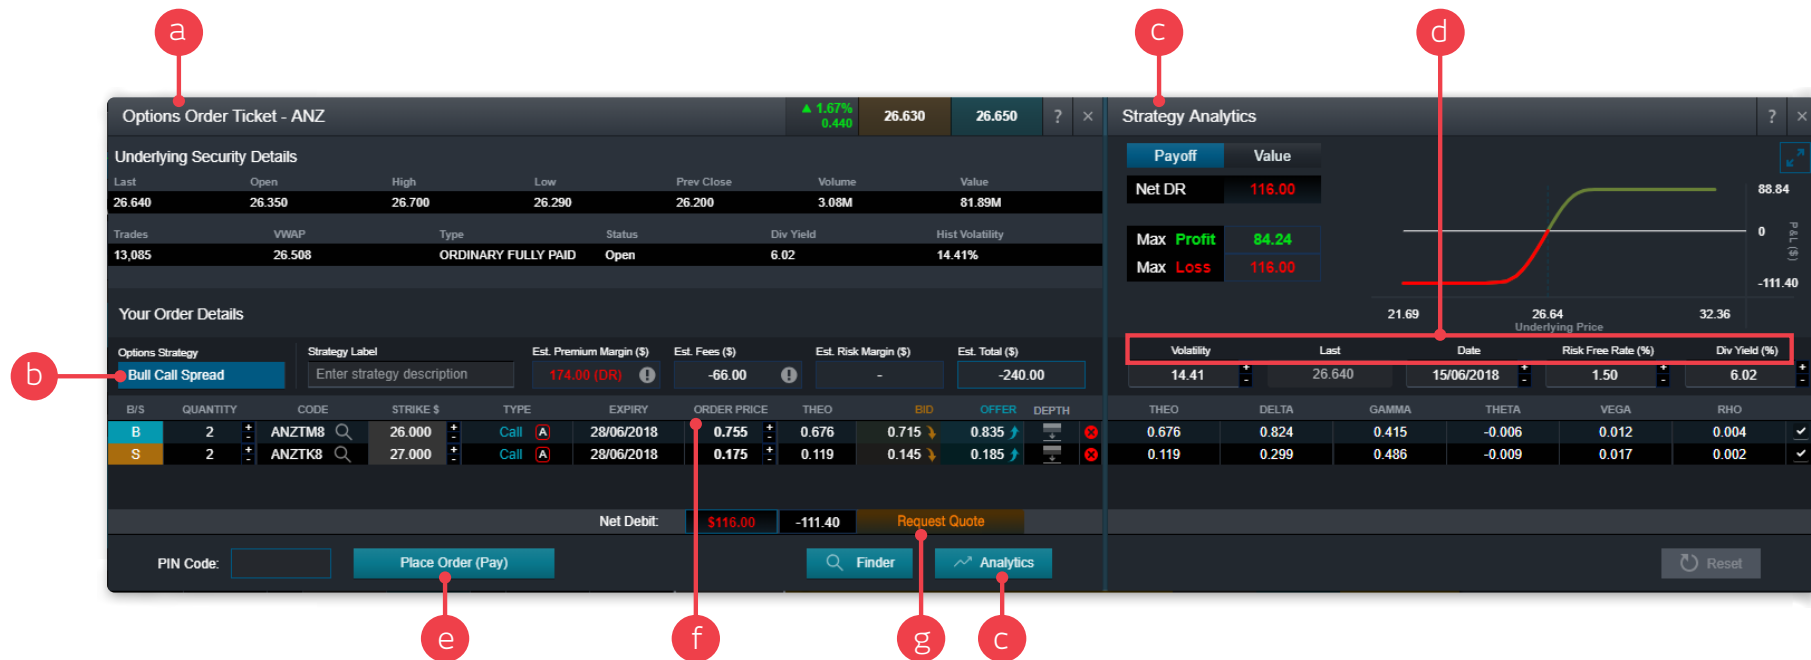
a

c

d

Options Order Ticket - ANZ

▲ 1.67% 0.440

26.630

26.650

?

×

Strategy Analytics

?

×

Underlying Security Details

| Last | Open | High | Low | Prev Close | Volume | Value |
|---|---|---|---|---|---|---|
| 26.640 | 26.350 | 26.700 | 26.290 | 26.200 | 3.08M | 81.89M |

| Trades | VWAP | Type | Status | Div Yield | Hist Volatility |
|---|---|---|---|---|---|
| 13,085 | 26.508 | ORDINARY FULLY PAID | Open | 6.02 | 14.41% |

Payoff Value

Net DR 116.00

Max Profit 84.24

Max Loss 116.00

88.84

0

-111.40

P&L ($)

21.69

26.64

32.36

Underlying Price

Your Order Details

b

Options Strategy

Bull Call Spread

Strategy Label

Enter strategy description

Est. Premium Margin ($)

174.00 (DR)

Est. Fees ($)

-66.00

Est. Risk Margin ($)

-

Est. Total ($)

-240.00

| Volatility | Last | Date | Risk Free Rate (%) | Div Yield (%) |
|---|---|---|---|---|
| 14.41 | 26.640 | 15/06/2018 | 1.50 | 6.02 |

| B/S | QUANTITY | CODE | STRIKE $ | TYPE | EXPIRY | ORDER PRICE | THEO | BID | OFFER | DEPTH |
|---|---|---|---|---|---|---|---|---|---|---|
| B | 2 | ANZTM8 | 26.000 | Call A | 28/06/2018 | 0.755 | 0.676 | 0.715 | 0.835 | |
| S | 2 | ANZTK8 | 27.000 | Call A | 28/06/2018 | 0.175 | 0.119 | 0.145 | 0.185 | |

| THEO | DELTA | GAMMA | THETA | VEGA | RHO |
|---|---|---|---|---|---|
| 0.676 | 0.824 | 0.415 | -0.006 | 0.012 | 0.004 |
| 0.119 | 0.299 | 0.486 | -0.009 | 0.017 | 0.002 |

Net Debit: $116.00 -111.40 Request Quote

PIN Code:

Place Order (Pay)

Finder

Analytics

Reset

e

f

g

c